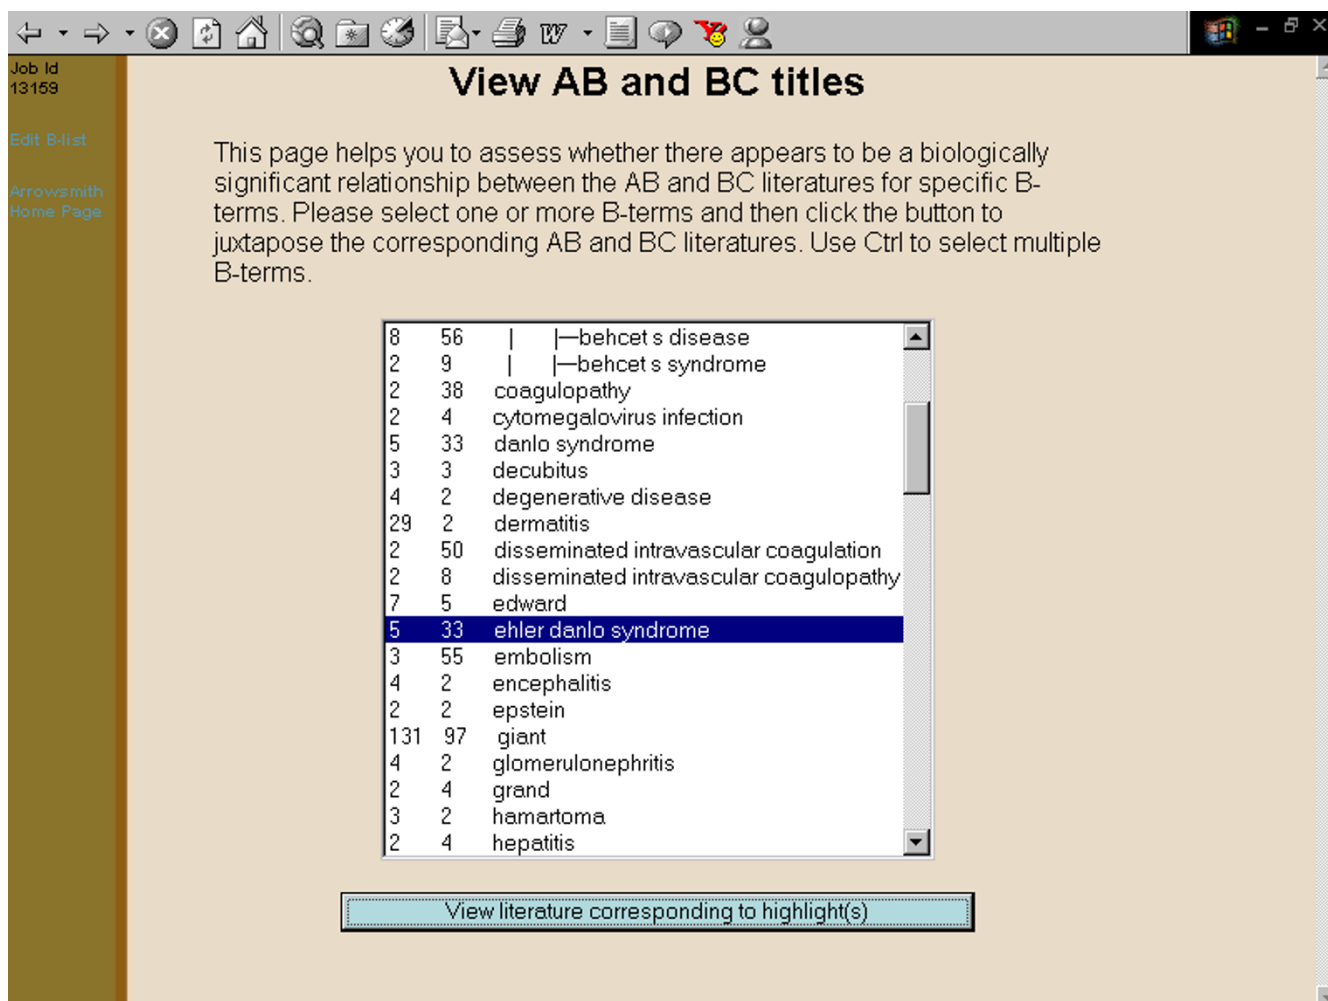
Job Id
13159

Edit B-list

Arrowsmith Home Page

View AB and BC titles

This page helps you to assess whether there appears to be a biologically significant relationship between the AB and BC literatures for specific B-terms. Please select one or more B-terms and then click the button to juxtapose the corresponding AB and BC literatures. Use Ctrl to select multiple B-terms.

| | | |
|---|---|---|
| 8 | 56 | \| \|—behcet s disease |
| 2 | 9 | \| \|—behcet s syndrome |
| 2 | 38 | coagulopathy |
| 2 | 4 | cytomegalovirus infection |
| 5 | 33 | danlo syndrome |
| 3 | 3 | decubitus |
| 4 | 2 | degenerative disease |
| 29 | 2 | dermatitis |
| 2 | 50 | disseminated intravascular coagulation |
| 2 | 8 | disseminated intravascular coagulopathy |
| 7 | 5 | edward |
| 5 | 33 | ehler danlo syndrome |
| 3 | 55 | embolism |
| 4 | 2 | encephalitis |
| 2 | 2 | epstein |
| 131 | 97 | giant |
| 4 | 2 | glomerulonephritis |
| 2 | 4 | grand |
| 3 | 2 | hamartoma |
| 2 | 4 | hepatitis |

View literature corresponding to highlight(s)